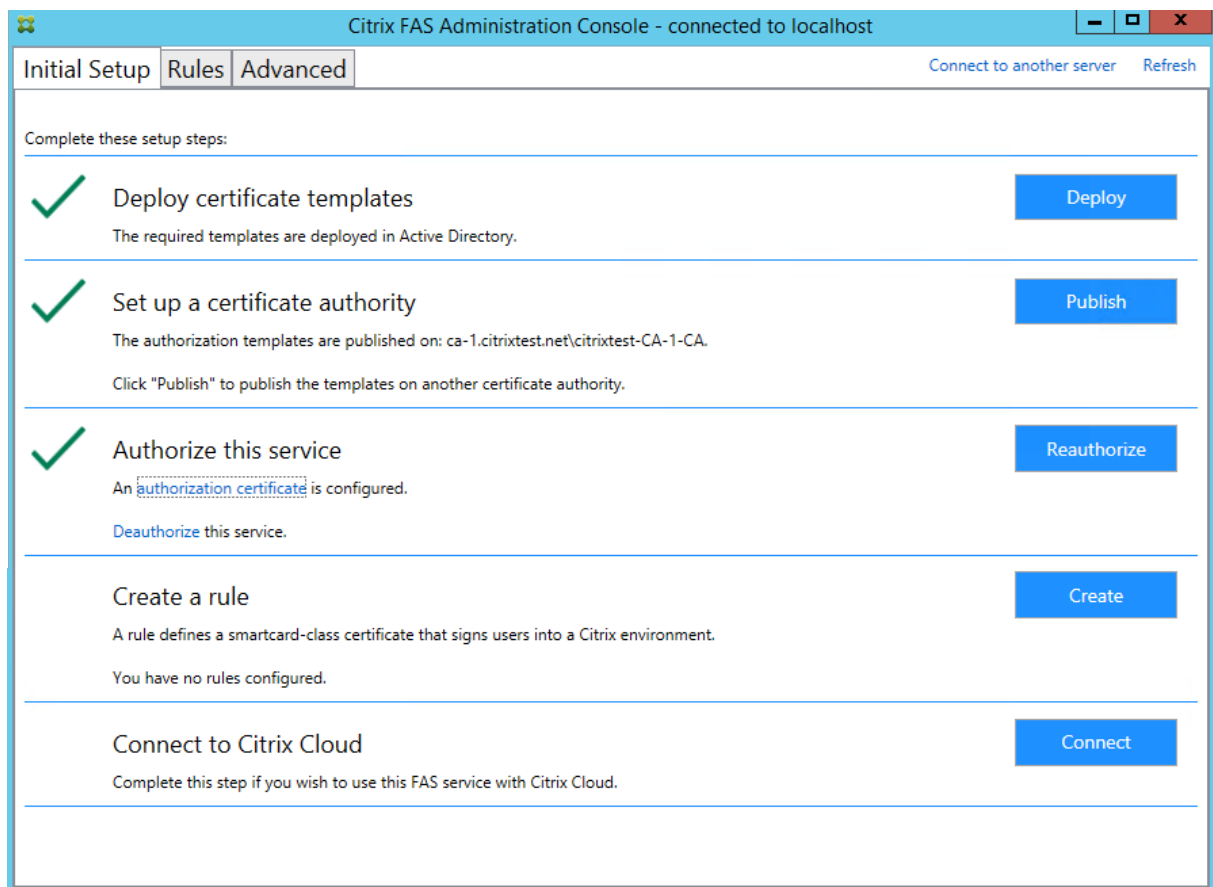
Citrix FAS Administration Console - connected to localhost

Initial Setup | Rules | Advanced

Connect to another server   Refresh

Complete these setup steps:

Deploy certificate templates

The required templates are deployed in Active Directory.

Deploy

Set up a certificate authority

The authorization templates are published on: ca-1.citrixtest.net\citrixtest-CA-1-CA.

Click "Publish" to publish the templates on another certificate authority.

Publish

Authorize this service

An authorization certificate is configured.

Deauthorize this service.

Reauthorize

Create a rule

A rule defines a smartcard-class certificate that signs users into a Citrix environment.

You have no rules configured.

Create

Connect to Citrix Cloud

Complete this step if you wish to use this FAS service with Citrix Cloud.

Connect